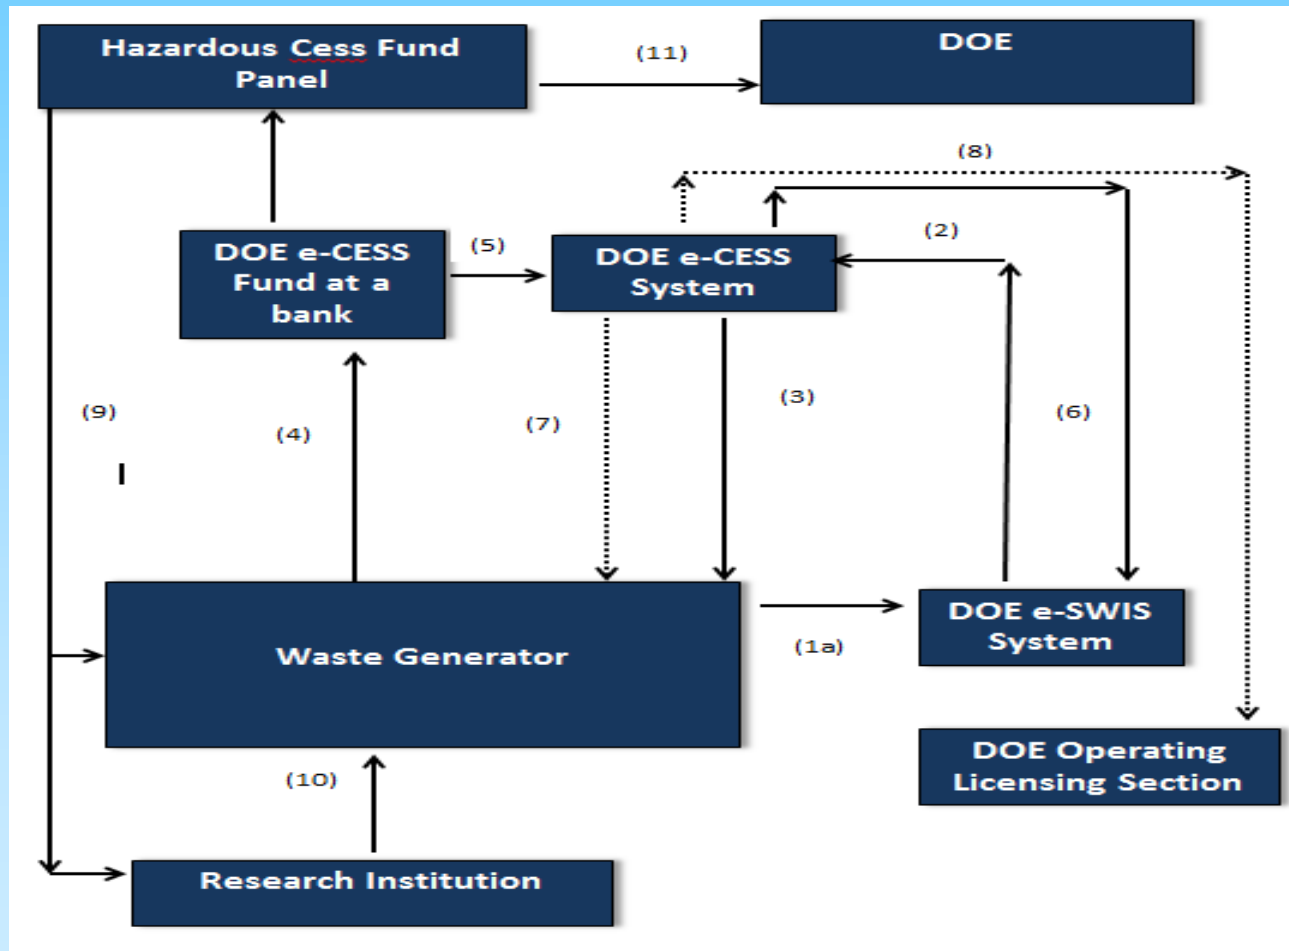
Hazardous Cess Fund Panel

(11)

DOE

(8)

(2)

DOE e-CESS Fund at a bank

(5)

DOE e-CESS System

(9)

(4)

(7)

(3)

(6)

I

Waste Generator

(1a)

DOE e-SWIS System

DOE Operating Licensing Section

(10)

Research Institution